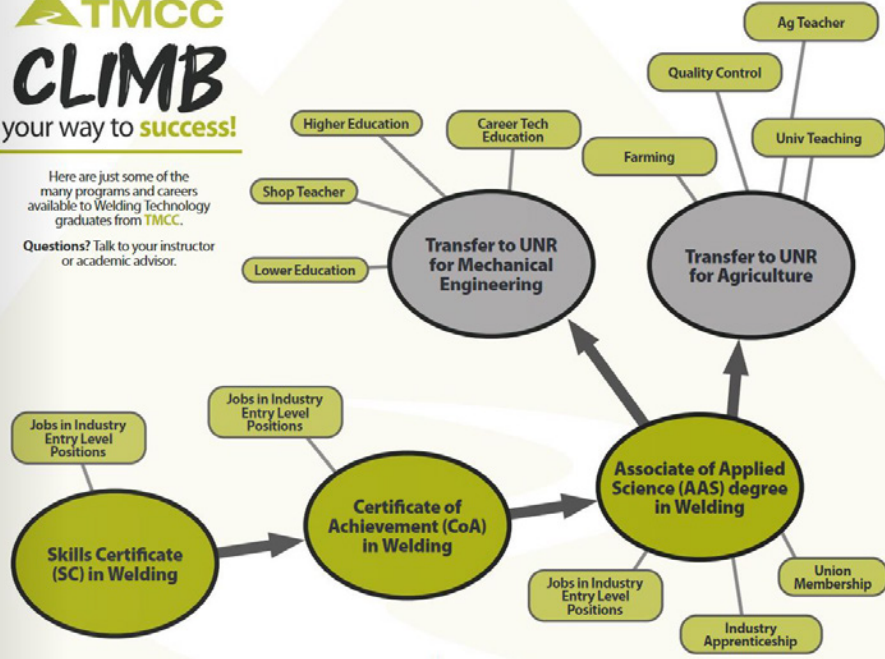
TMCC

CLIMB

your way to success!

Here are just some of the many programs and careers available to Welding Technology graduates from TMCC.

Questions? Talk to your instructor or academic advisor.

Higher Education

Career Tech Education

Shop Teacher

Lower Education

Transfer to UNR for Mechanical Engineering

Ag Teacher

Quality Control

Univ Teaching

Farming

Transfer to UNR for Agriculture

Jobs in Industry Entry Level Positions

Jobs in Industry Entry Level Positions

Skills Certificate (SC) in Welding

Certificate of Achievement (CoA) in Welding

Associate of Applied Science (AAS) degree in Welding

Jobs in Industry Entry Level Positions

Union Membership

Industry Apprenticeship